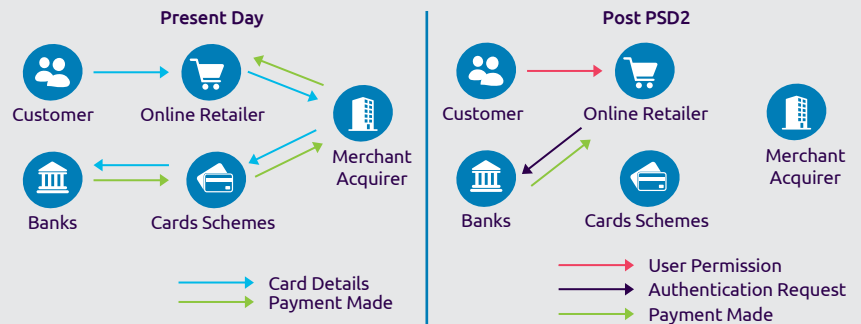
Present Day

Customer

Online Retailer

Merchant Acquirer

Banks

Cards Schemes

Card Details
Payment Made

Post PSD2

Customer

Online Retailer

Merchant Acquirer

Banks

Cards Schemes

User Permission
Authentication Request
Payment Made